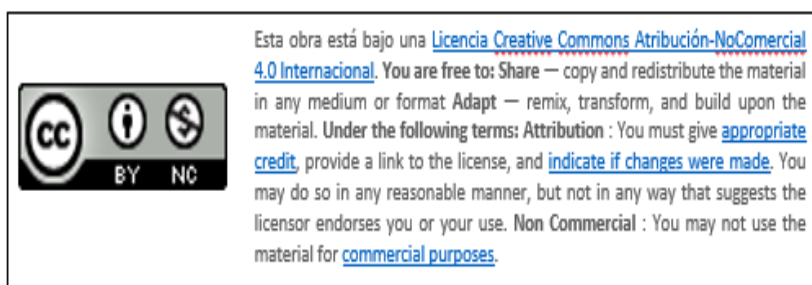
cc BY NC

Esta obra está bajo una Licencia Creative Commons Atribución-NoComercial 4.0 Internacional. You are free to: Share — copy and redistribute the material in any medium or format Adapt — remix, transform, and build upon the material. Under the following terms: Attribution : You must give appropriate credit, provide a link to the license, and indicate if changes were made. You may do so in any reasonable manner, but not in any way that suggests the licensor endorses you or your use. Non Commercial : You may not use the material for commercial purposes.